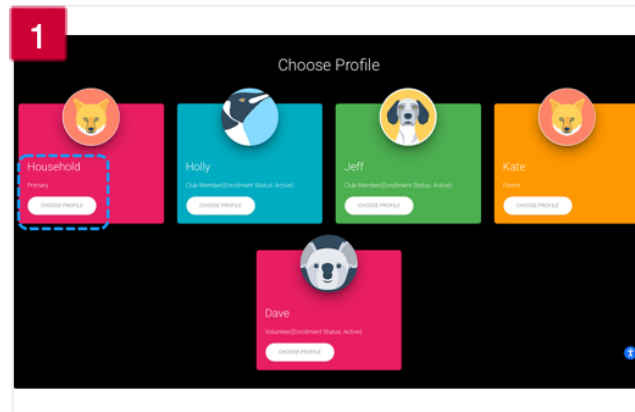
1

Choose Profile

Household
Primary
CHOOSE PROFILE

Holly
Club Member(Enrollment Status: Active)
CHOOSE PROFILE

Jeff
Club Member(Enrollment Status: Active)
CHOOSE PROFILE

Kate
Parent
CHOOSE PROFILE

Dave
Volunteer(Enrollment Status: Active)
CHOOSE PROFILE